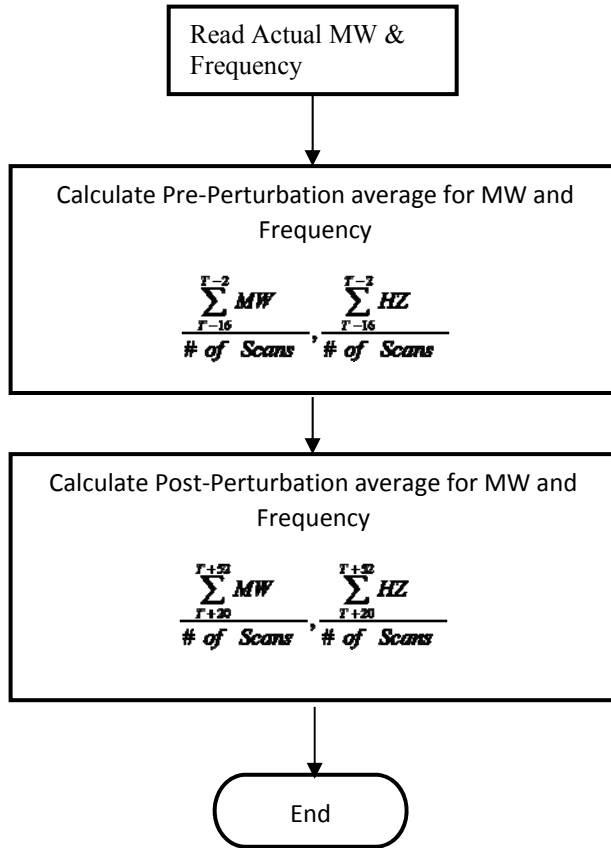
Read Actual MW & Frequency

Calculate Pre-Perturbation average for MW and Frequency

$\frac{\sum_{T-16}^{T-2} MW}{\# \text{ of Scans}}, \frac{\sum_{T-16}^{T-2} HZ}{\# \text{ of Scans}}$

Calculate Post-Perturbation average for MW and Frequency

$\frac{\sum_{T+20}^{T+52} MW}{\# \text{ of Scans}}, \frac{\sum_{T+20}^{T+52} HZ}{\# \text{ of Scans}}$

End